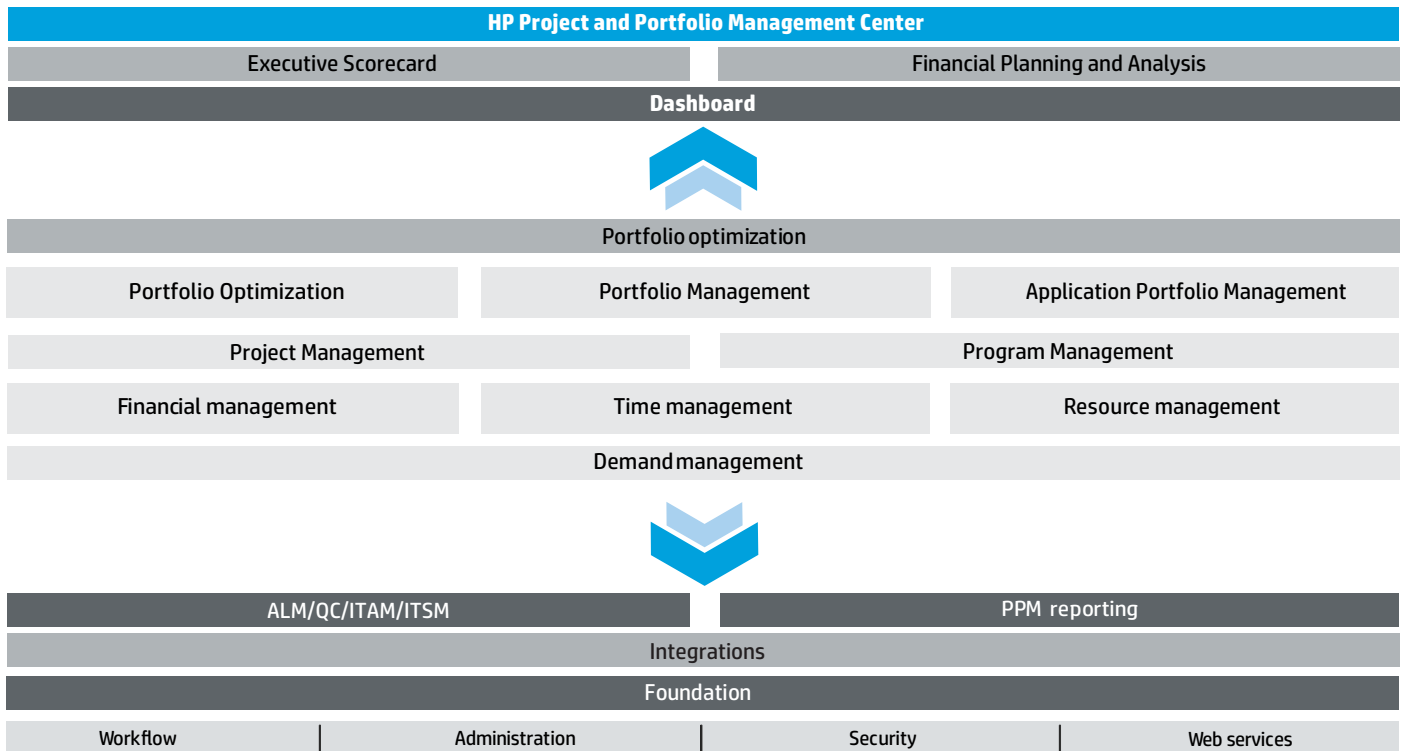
HP Project and Portfolio Management Center

Executive Scorecard

Financial Planning and Analysis

Dashboard

Portfolio optimization

Portfolio Optimization

Portfolio Management

Application Portfolio Management

Project Management

Program Management

Financial management

Time management

Resource management

Demand management

ALM/QC/ITAM/ITSM

PPM reporting

Integrations

Foundation

Workflow

Administration

Security

Web services